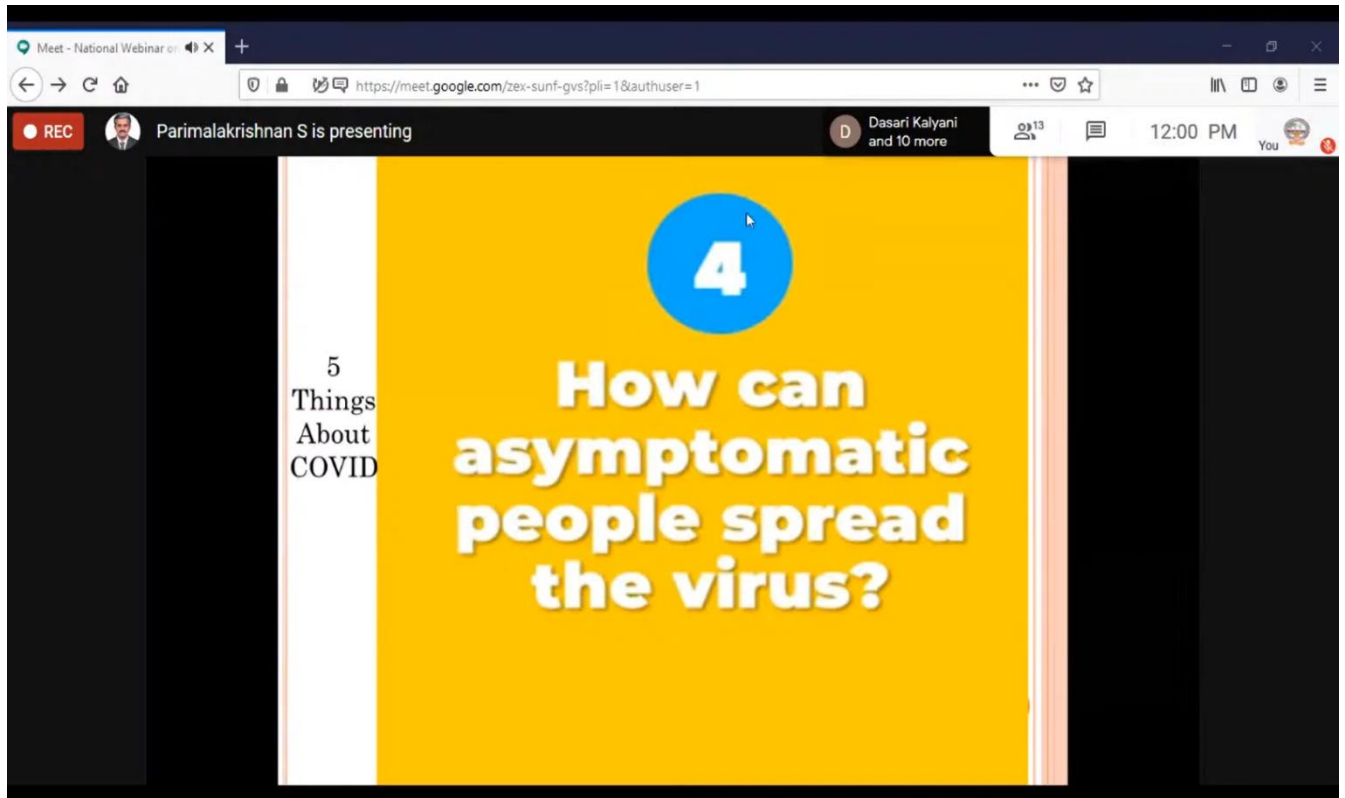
Meet - National Webinar o

https://meet.google.com/zex-sunf-gvs?pli=1&authuser=1

REC

Parimalakrishnan S is presenting

D Dasari Kalyani and 10 more

13

12:00 PM

You

5 Things About COVID

4

How can asymptomatic people spread the virus?